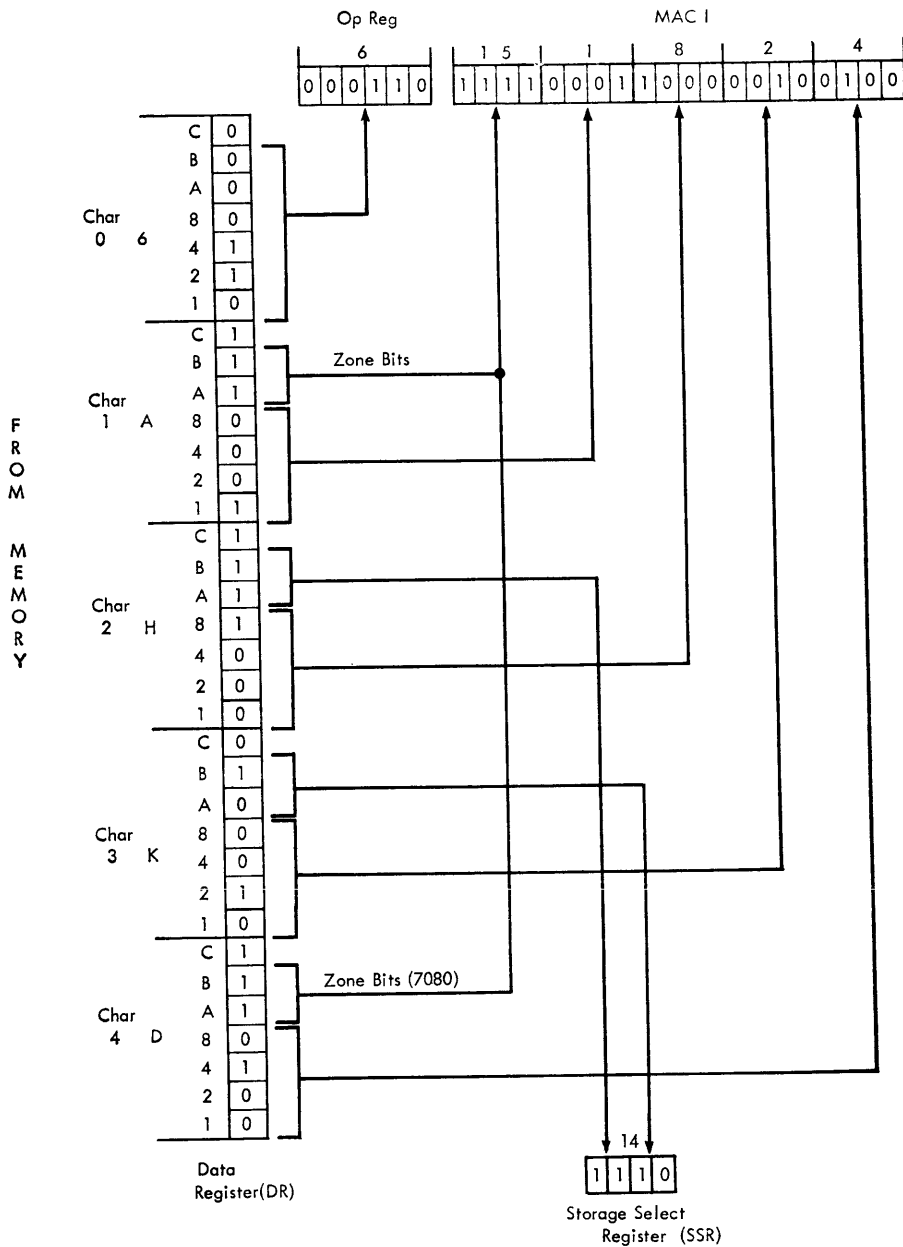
Op Reg

6

0 0 0 1 1 0

MAC I

1 5 | 1 | 8 | 2 | 4

1 1 1 1 0 0 0 1 1 0 0 0 0 0 1 0 0 1 0 0

FROM MEMORY

| | |
|---|---|
| C | 0 |
| B | 0 |
| A | 0 |
| 8 | 0 |
| 4 | 1 |
| 2 | 1 |
| 1 | 0 |
| C | 1 |
| B | 1 |
| A | 1 |
| 8 | 0 |
| 4 | 0 |
| 2 | 0 |
| 1 | 1 |
| C | 1 |
| B | 1 |
| A | 1 |
| 8 | 1 |
| 4 | 0 |
| 2 | 0 |
| 1 | 0 |
| C | 0 |
| B | 1 |
| A | 0 |
| 8 | 0 |
| 4 | 0 |
| 2 | 1 |
| 1 | 0 |
| C | 1 |
| B | 1 |
| A | 1 |
| 8 | 0 |
| 4 | 1 |
| 2 | 0 |
| 1 | 0 |

Char 0 6

Char 1 A

Zone Bits

Char 2 H

Char 3 K

Char 4 D

Zone Bits (7080)

Data Register(DR)

14

1 1 1 0

Storage Select Register (SSR)